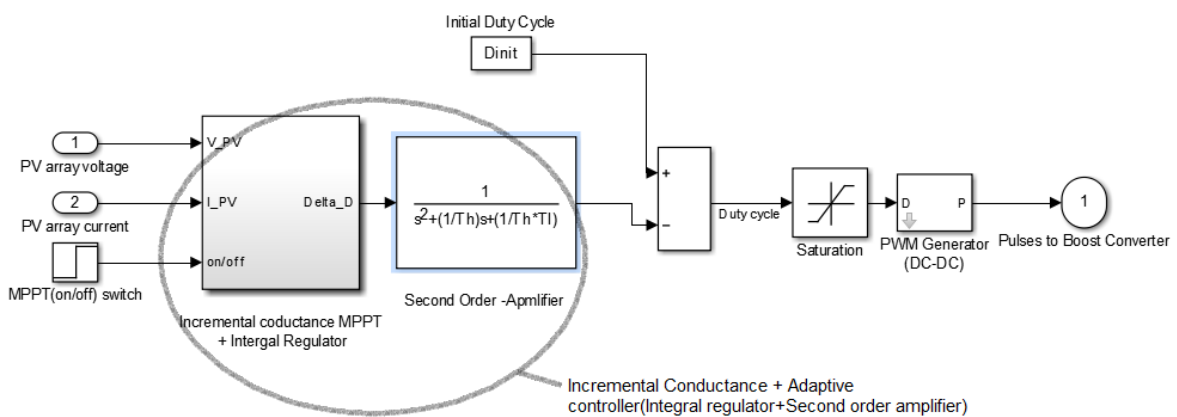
Initial Duty Cycle

Dinit

1

PV array voltage

2

PV array current

MPPT(on/off) switch

V_PV

I_PV

on/off

Delta_D

Incremental coductance MPPT + Intergal Regulator

$\frac{1}{s^2+(1/Th)s+(1/Th*TI)}$

Second Order -Apmlifier

+

–

Duty cycle

Saturation

D

P

PWM Generator (DC-DC)

1

Pulses to Boost Converter

Incremental Conductance + Adaptive controller(Integral regulator+Second order amplifier)